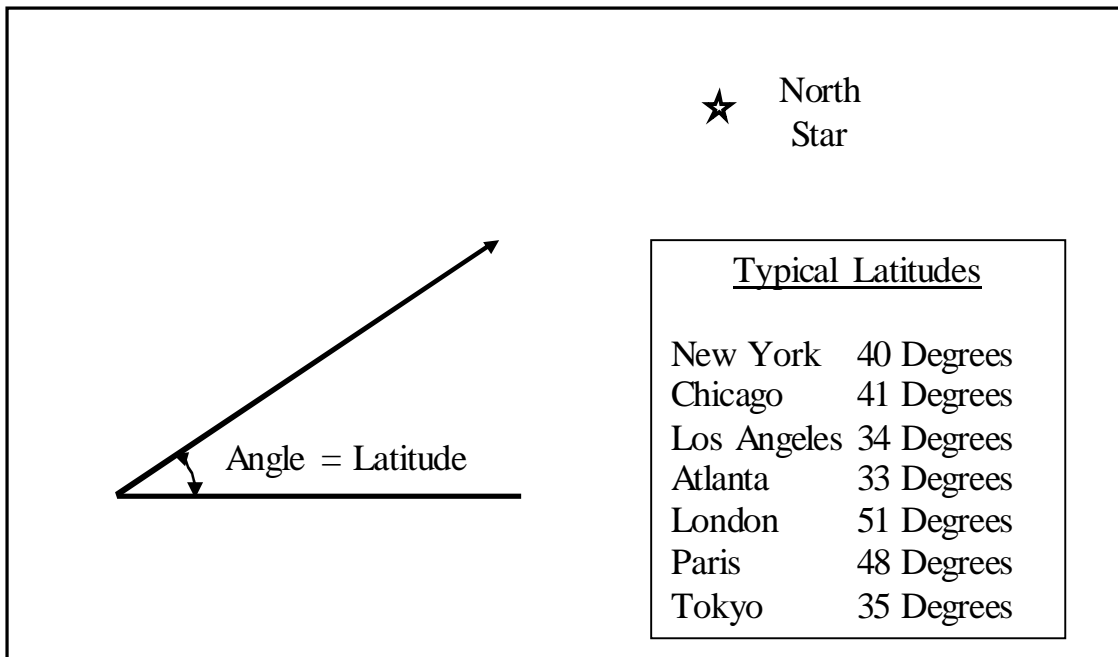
North Star

Angle = Latitude

Typical Latitudes

| | |
|---|---|
| New York | 40 Degrees |
| Chicago | 41 Degrees |
| Los Angeles | 34 Degrees |
| Atlanta | 33 Degrees |
| London | 51 Degrees |
| Paris | 48 Degrees |
| Tokyo | 35 Degrees |